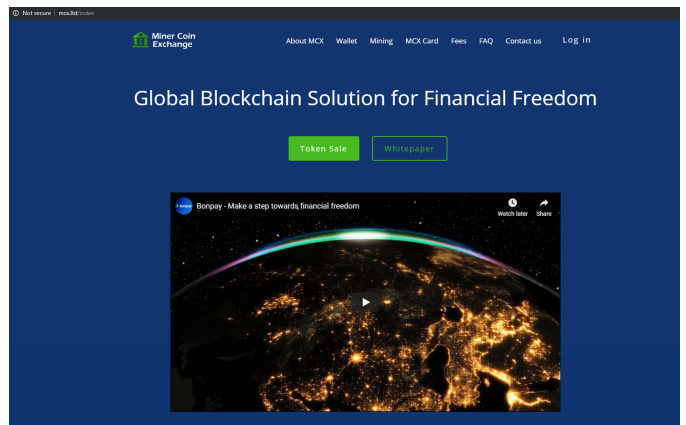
Not secure | mcx.ltd/index

Miner Coin Exchange

About MCX Wallet Mining MCX Card Fees FAQ Contact us Log in

Global Blockchain Solution for Financial Freedom

Token Sale

Whitepaper

Bonpay - Make a step towards financial freedom

Watch later

Share